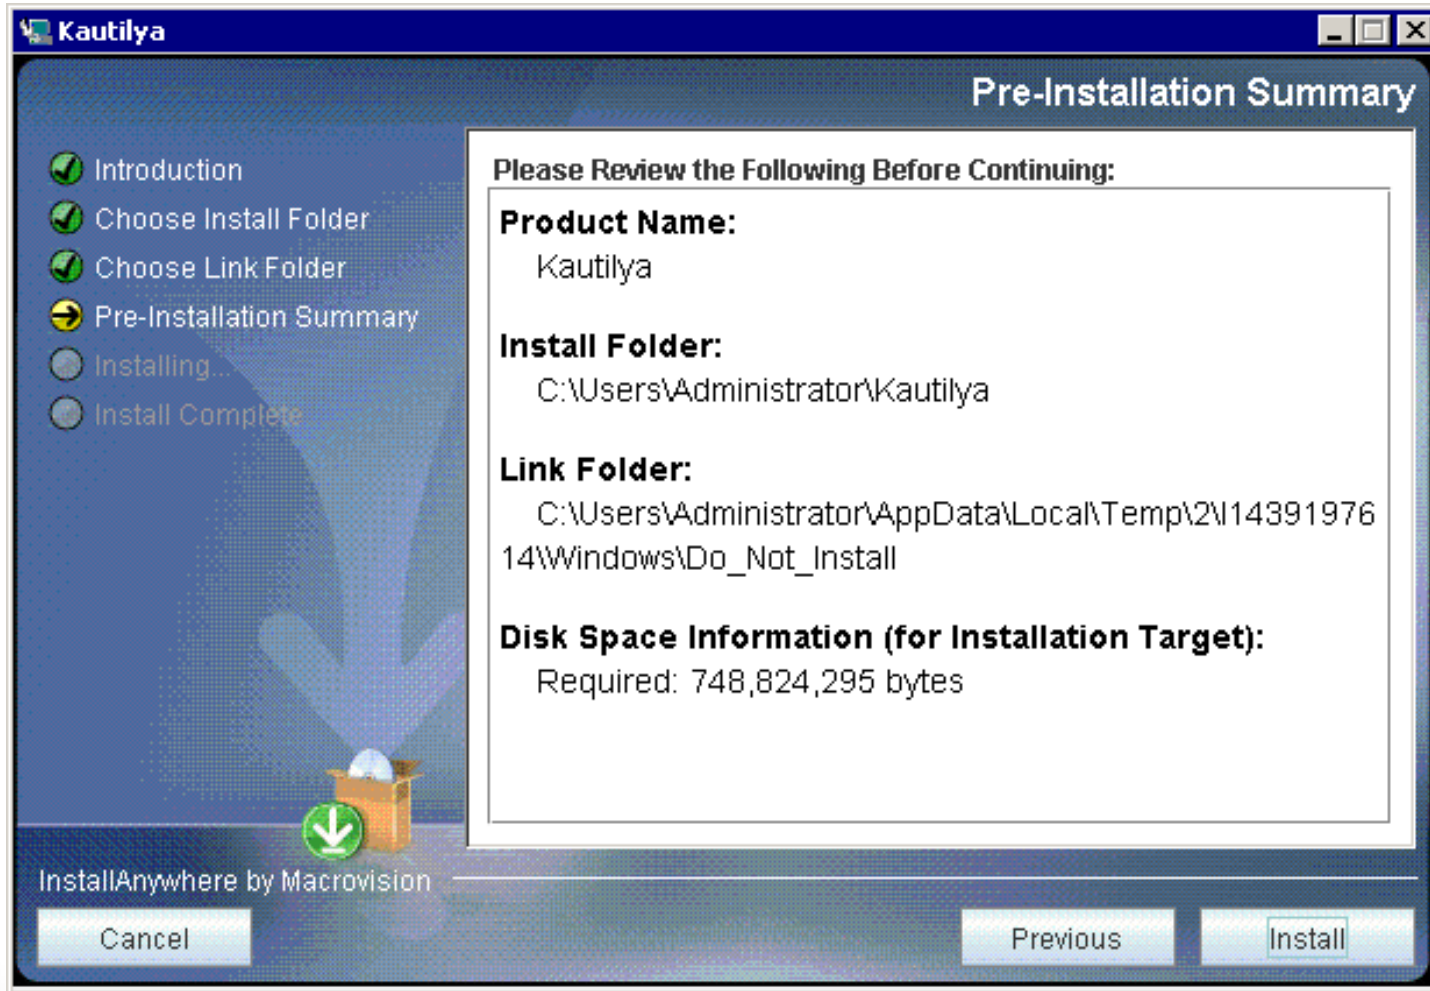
Kautilya

Pre-Installation Summary

Introduction
Choose Install Folder
Choose Link Folder
Pre-Installation Summary
Installing...
Install Complete

Please Review the Following Before Continuing:

Product Name:
Kautilya

Install Folder:
C:\Users\Administrator\Kautilya

Link Folder:
C:\Users\Administrator\AppData\Local\Temp\2\I1439197614\Windows\Do_Not_Install

Disk Space Information (for Installation Target):
Required: 748,824,295 bytes

InstallAnywhere by Macrovision

Cancel

Previous

Install